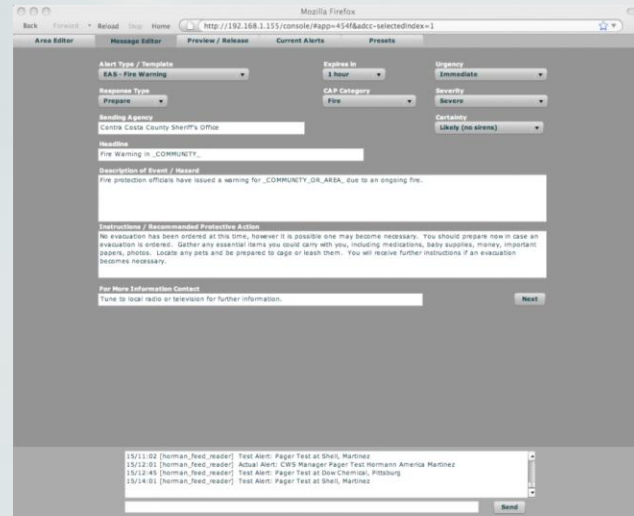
Mozilla Firefox

Back Forward Reload Stop Home http://192.168.1.155/console/#app=454f&adcc-selectedIndex=1

Area Editor | Message Editor | Preview / Release | Current Alerts | Presets

Alert Type / Template
EAS - Fire Warning

Expires in
1 hour

Urgency
Immediate

Response Type
Prepare

CAP Category
Fire

Severity
Severe

Sending Agency
Contra Costa County Sheriff's Office

Certainty
Likely (no sirens)

Headline
Fire Warning in _COMMUNITY_

Description of Event / Hazard
Fire protection officials have issued a warning for _COMMUNITY_OR_AREA_ due to an ongoing fire.

Instructions / Recommended Protective Action
No evacuation has been ordered at this time, however it is possible one may become necessary. You should prepare now in case an evacuation is ordered. Gather any essential items you could carry with you, including medications, baby supplies, money, important papers, photos. Locate any pets and be prepared to cage or leash them. You will receive further instructions if an evacuation becomes necessary.

For More Information Contact
Tune to local radio or television for further information.

Next

15/11:02 [horman_feed_reader] Test Alert: Pager Test at Shell, Martinez
15/12:01 [horman_feed_reader] Actual Alert: CWS Manager Pager Test Hermann America Martinez
15/12:45 [horman_feed_reader] Test Alert: Pager Test at Dow Chemical, Pittsburg
15/14:01 [horman_feed_reader] Test Alert: Pager Test at Shell, Martinez

Send